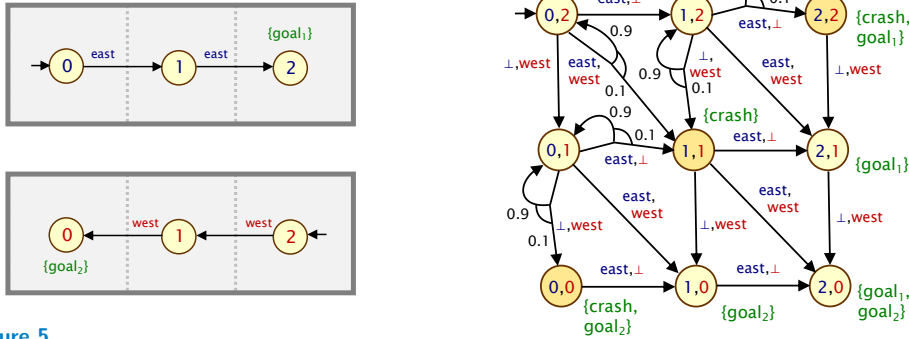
0 east 1 east 2 {goal$_1$}

0 west 1 west 2 {goal$_2$}

ure 5

east,⊥ 0.1

0,2 1,2 2,2 {crash, goal$_1$}

0.9 east,⊥

⊥,west east, west 0.9 ⊥, west east, west ⊥,west

0.1 0.1

0.9 {crash}

0,1 0.1 1,1 east,⊥ 2,1 {goal$_1$}

east,⊥

east, west east, west

0.9 ⊥,west ⊥,west ⊥,west

0.1

0,0 east,⊥ 1,0 east,⊥ 2,0 {goal$_1$, goal$_2$}

{crash, goal$_2$} {goal$_2$}